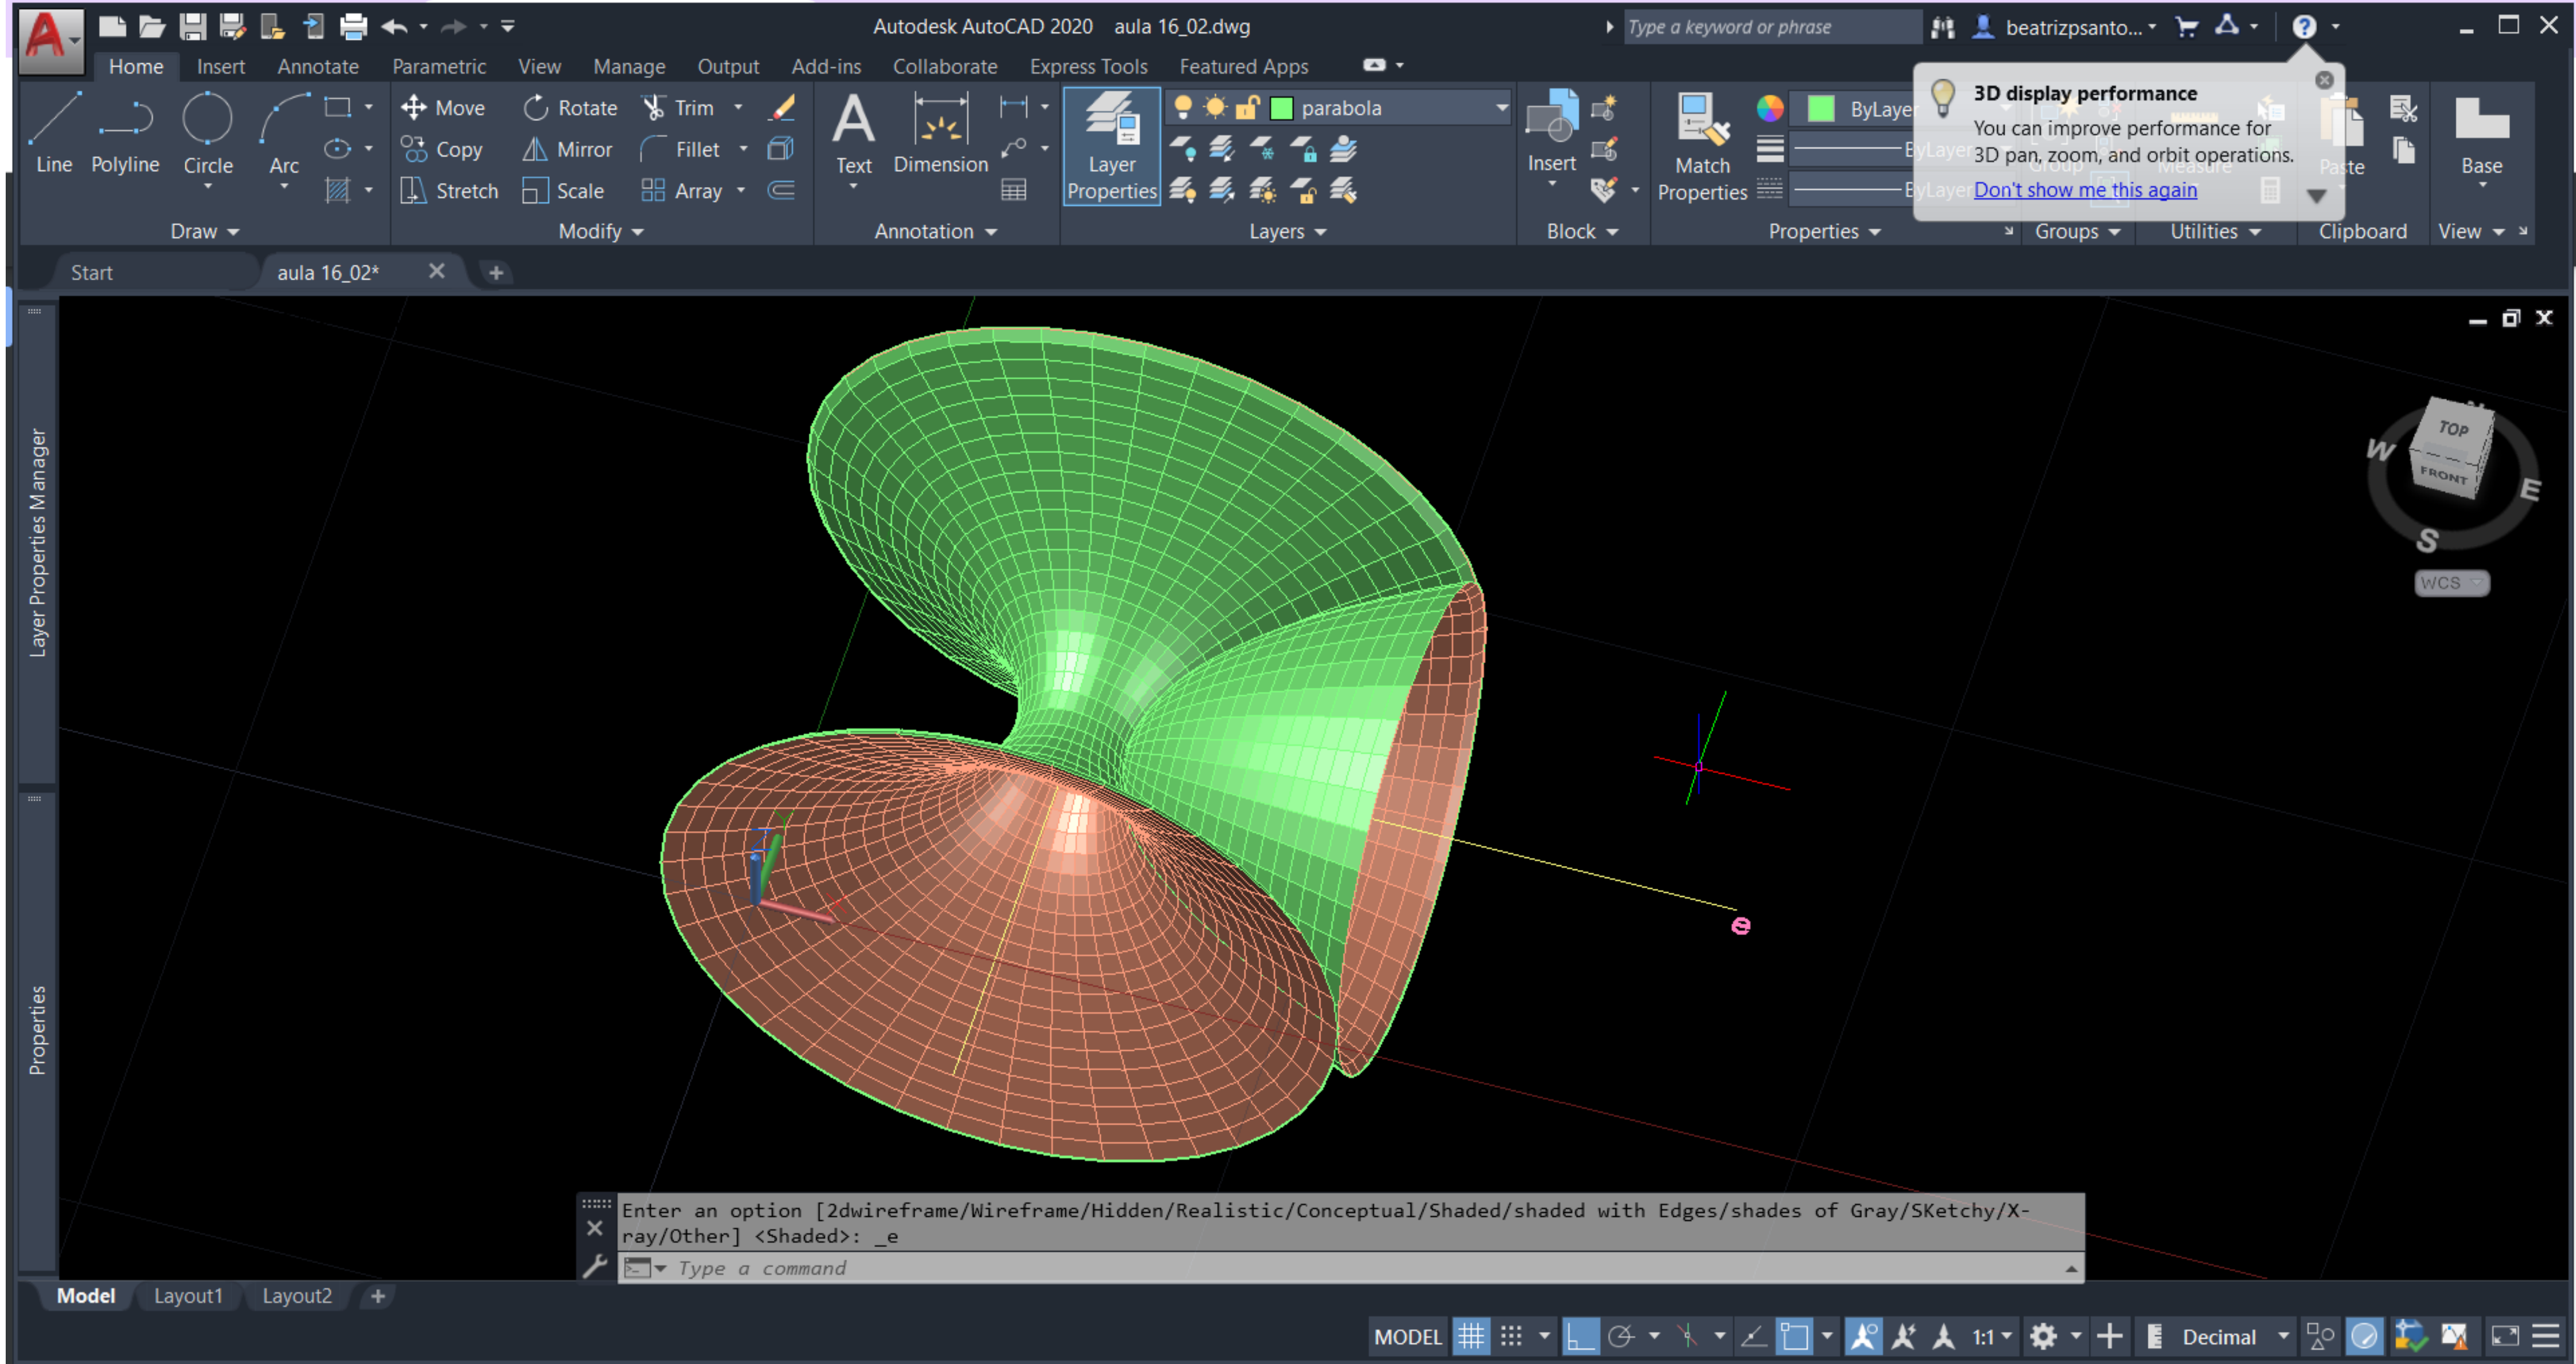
Autodesk AutoCAD 2020 aula 16_02.dwg
Type a keyword or phrase
beatrizpsanto...
Home Insert Annotate Parametric View Manage Output Add-ins Collaborate Express Tools Featured Apps
Line Polyline Circle Arc
Move Rotate Trim
Copy Mirror Fillet
Stretch Scale Array
Draw Modify
Text Dimension
Annotation
Layer Properties
parabola
Layers
Insert
Block
Match Properties
ByLayer
ByLayer
ByLayer
Properties
3D display performance
You can improve performance for 3D pan, zoom, and orbit operations.
Don't show me this again
Groups Utilities Clipboard View
Paste
Base
Start aula 16_02*
Layer Properties Manager
Properties
TOP
FRONT
W
E
S
WCS
Enter an option [2dwireframe/Wireframe/Hidden/Realistic/Conceptual/Shaded/shaded with Edges/shades of Gray/SKetchy/X-ray/Other] <Shaded>: _e
Type a command
Model Layout1 Layout2
MODEL
1:1
Decimal